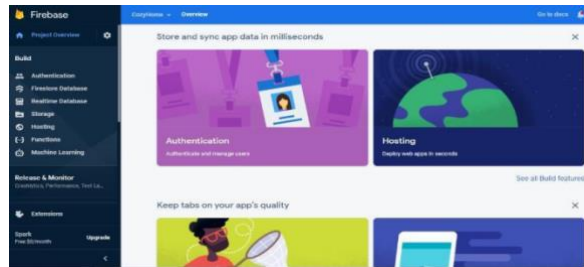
Firebase
Project Overview
Build
Authentication
Firestore Database
Realtime Database
Storage
Hosting
Functions
Machine Learning
Release & Monitor
Crashlytics, Performance, Test La...
Extensions
Spark
Free $0/month
Upgrade
<
CozyHome
Overview
Go to docs
Store and sync app data in milliseconds
×
Authentication
Authenticate and manage users
Hosting
Deploy web apps in seconds
See all Build features
Keep tabs on your app's quality
×